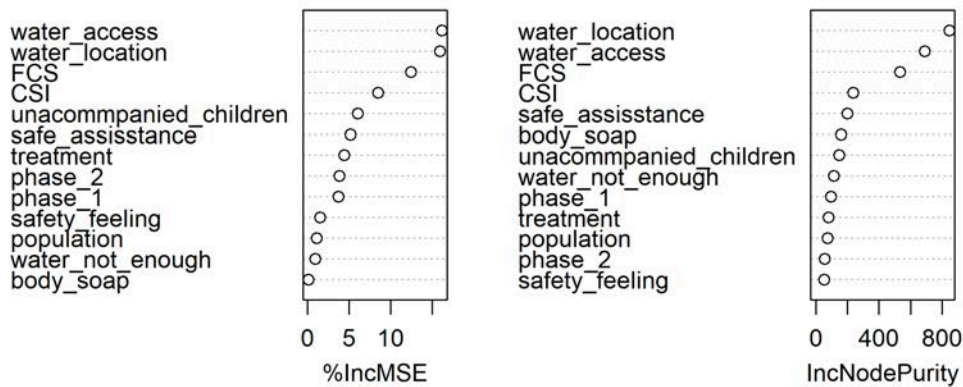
water_access
water_location
FCS
CSI
unacommpanied_children
safe_assisstance
treatment
phase_2
phase_1
safety_feeling
population
water_not_enough
body_soap

0 5 10

%IncMSE

water_location
water_access
FCS
CSI
safe_assisstance
body_soap
unacommpanied_children
water_not_enough
phase_1
treatment
population
phase_2
safety_feeling

0 400 800

IncNodePurity